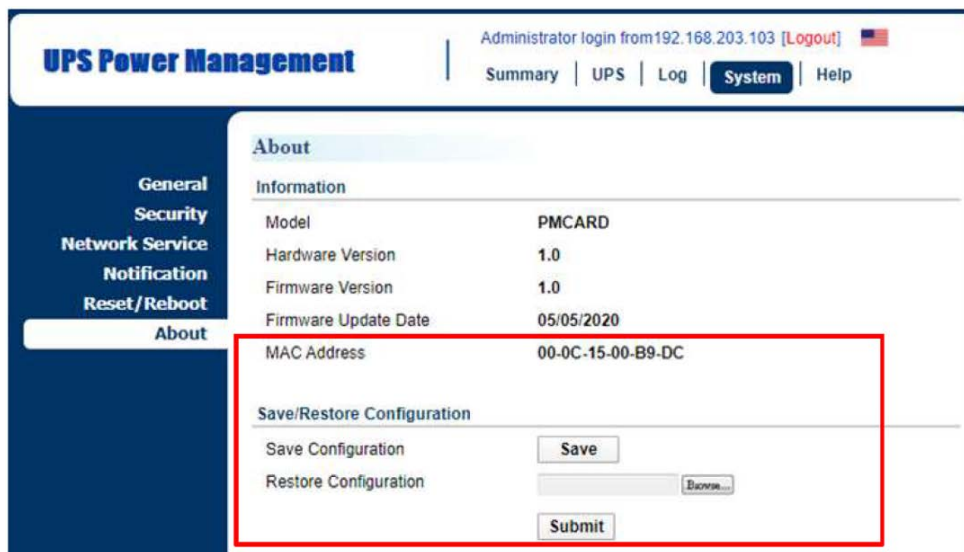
UPS Power Management

Administrator login from192.168.203.103 [Logout]

Summary | UPS | Log | System | Help

General
Security
Network Service
Notification
Reset/Reboot
About

About

Information

| Model | PMCARD |
|---|---|
| Hardware Version | 1.0 |
| Firmware Version | 1.0 |
| Firmware Update Date | 05/05/2020 |
| MAC Address | 00-0C-15-00-B9-DC |

Save/Restore Configuration

Save Configuration Save

Restore Configuration Browse...

Submit